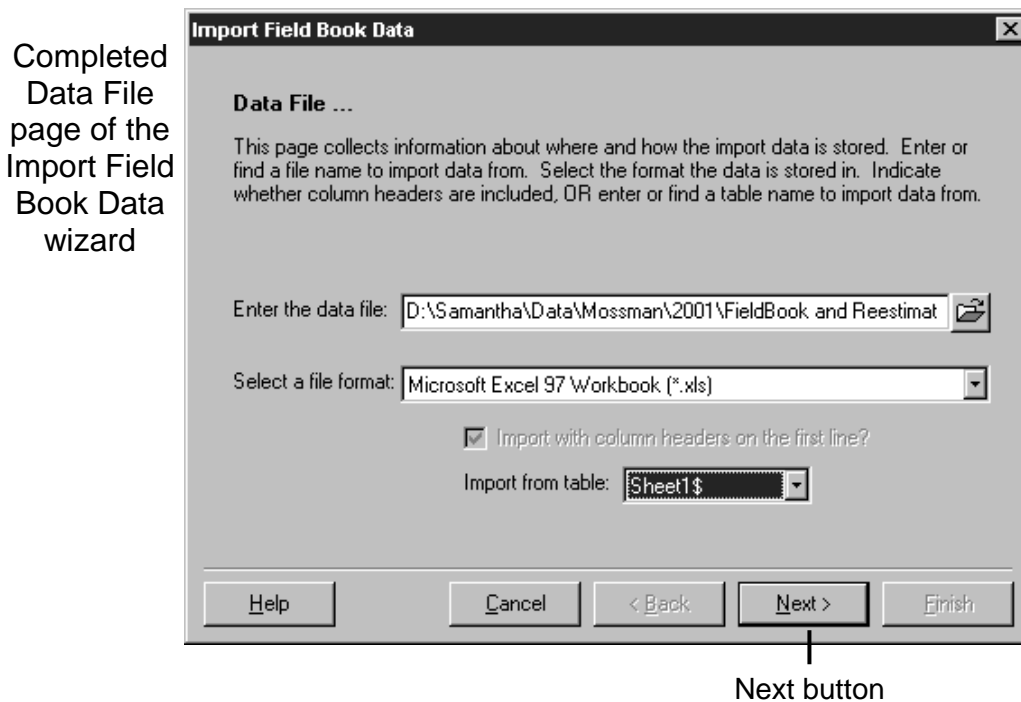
Completed Data File page of the Import Field Book Data wizard

Import Field Book Data

Data File ...

This page collects information about where and how the import data is stored. Enter or find a file name to import data from. Select the format the data is stored in. Indicate whether column headers are included, OR enter or find a table name to import data from.

Enter the data file: D:\Samantha\Data\Mossman\2001\FieldBook and Reestimat

Select a file format: Microsoft Excel 97 Workbook (*.xls)

Import with column headers on the first line?

Import from table: Sheet1$

Help

Cancel

< Back

Next >

Finish

Next button